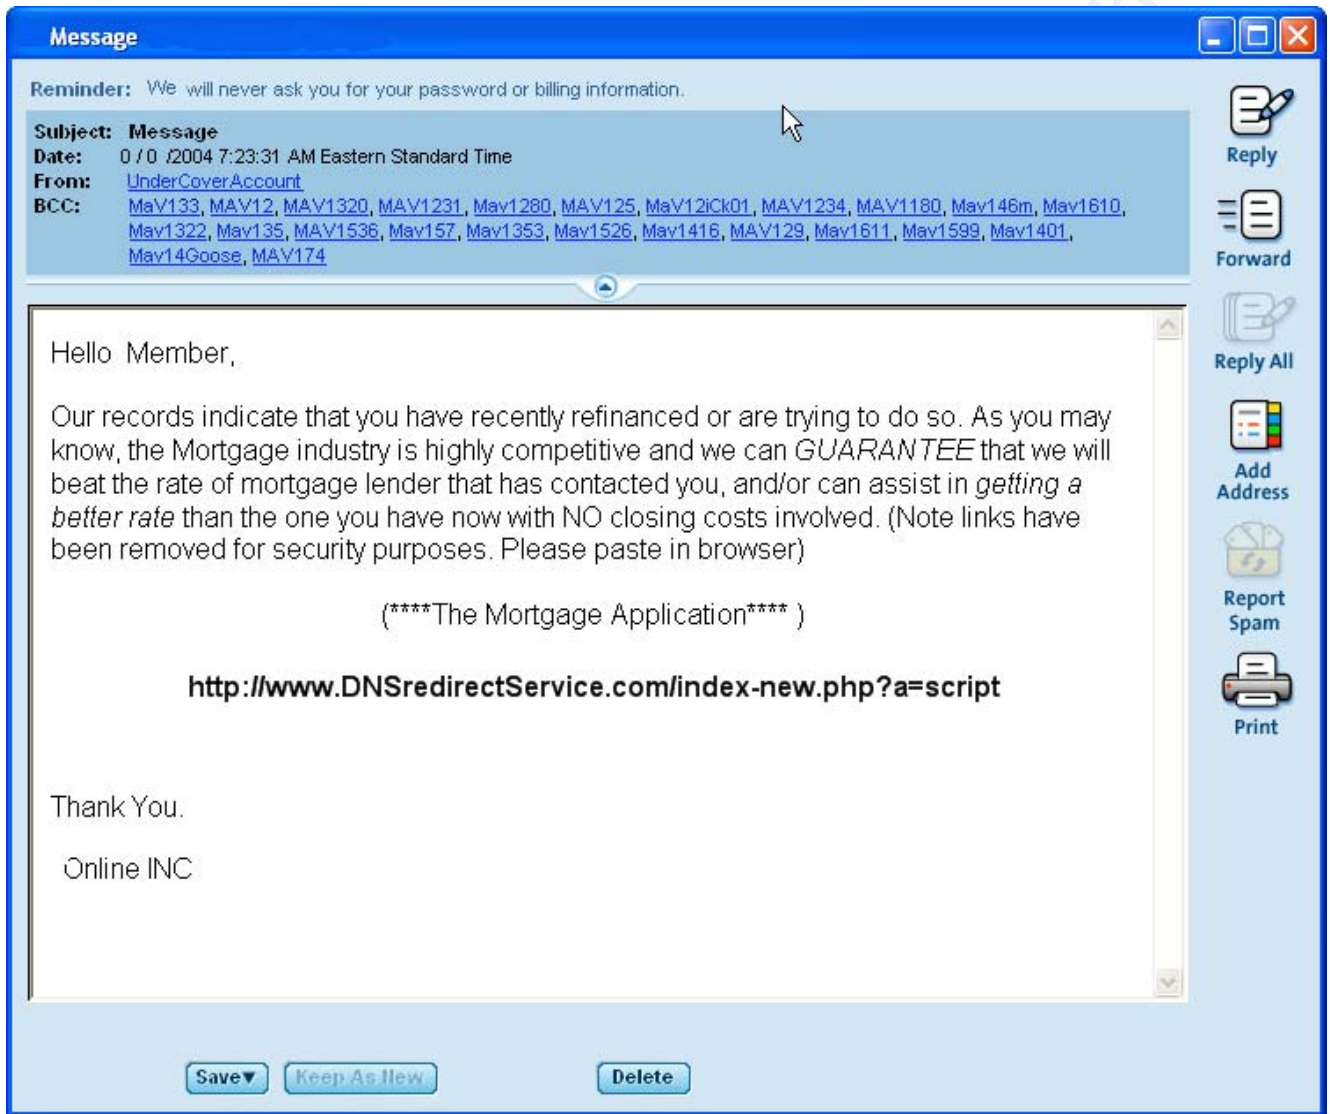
Message

Reminder: We will never ask you for your password or billing information.

Subject: Message
Date: 0 / 0 /2004 7:23:31 AM Eastern Standard Time
From: UnderCoverAccount
BCC: MaV133, MAV12, MAV1320, MAV1231, Mav1280, MAV125, MaV12iCk01, MAV1234, MAV1180, Mav146m, Mav1610, Mav1322, Mav135, MAV1536, Mav157, Mav1353, Mav1526, Mav1416, MAV129, Mav1611, Mav1599, Mav1401, Mav14Goose, MAV174

Reply
Forward
Reply All
Add Address
Report Spam
Print

Hello Member,

Our records indicate that you have recently refinanced or are trying to do so. As you may know, the Mortgage industry is highly competitive and we can GUARANTEE that we will beat the rate of mortgage lender that has contacted you, and/or can assist in getting a better rate than the one you have now with NO closing costs involved. (Note links have been removed for security purposes. Please paste in browser)

(****The Mortgage Application**** )

http://www.DNSredirectService.com/index-new.php?a=script

Thank You.

Online INC

Save▾ Keep As New Delete